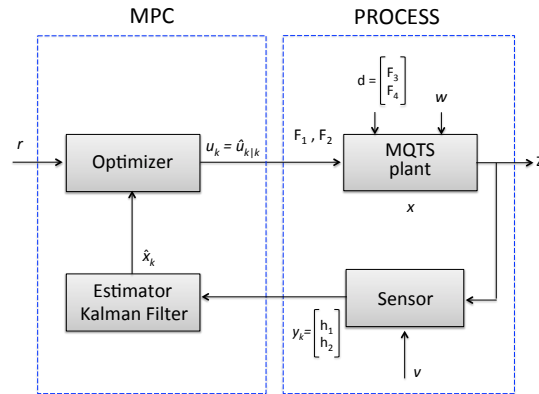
MPC

PROCESS

$d = \begin{bmatrix} F_3 \\ F_4 \end{bmatrix}$

$w$

$r$

Optimizer

$u_k = \hat{u}_{k|k}$

$F_1$ , $F_2$

MQTS plant

$z$

$x$

$\hat{x}_k$

Estimator Kalman Filter

Sensor

$y_k = \begin{bmatrix} h_1 \\ h_2 \end{bmatrix}$

$v$